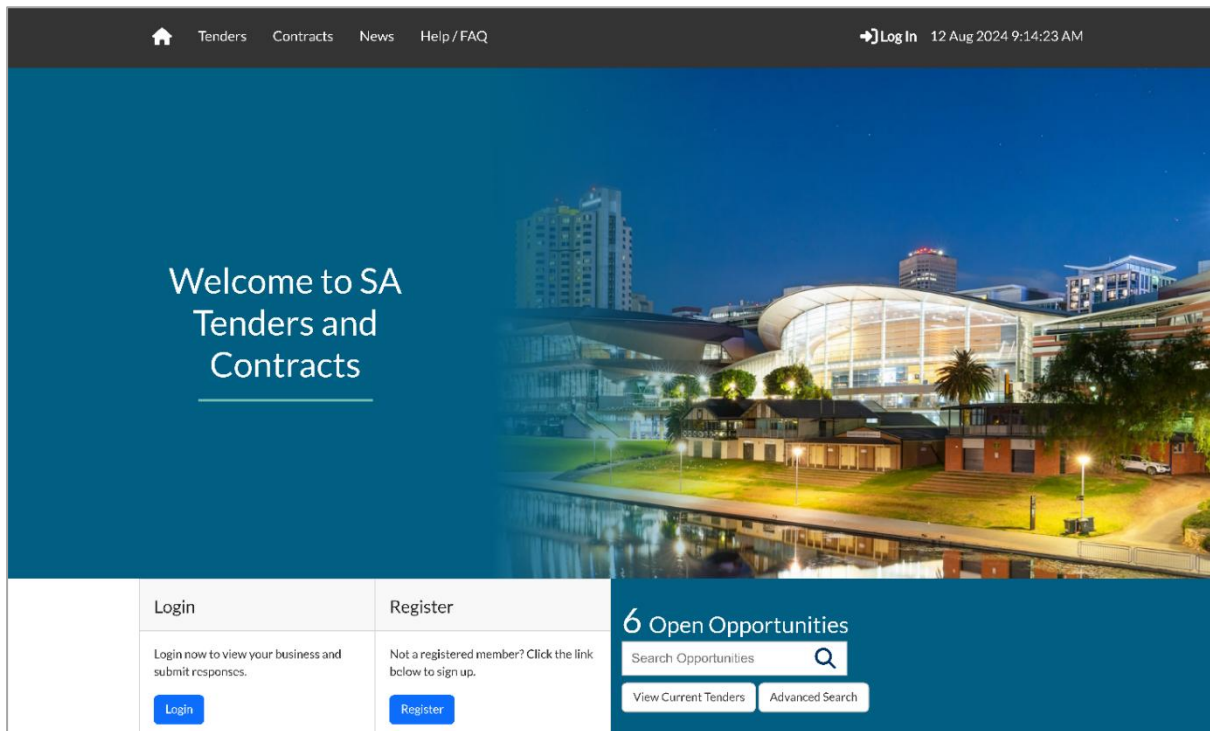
Tenders Contracts News Help / FAQ

Log In 12 Aug 2024 9:14:23 AM

Welcome to SA Tenders and Contracts

Login

Login now to view your business and submit responses.

Login

Register

Not a registered member? Click the link below to sign up.

Register

6 Open Opportunities

Search Opportunities

View Current Tenders

Advanced Search